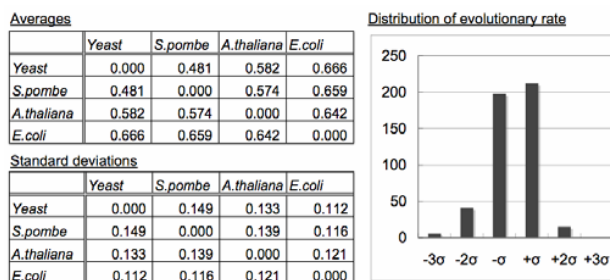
Averages

| | Yeast | S.pombe | A.thaliana | E.coli |
|---|---|---|---|---|
| Yeast | 0.000 | 0.481 | 0.582 | 0.666 |
| S.pombe | 0.481 | 0.000 | 0.574 | 0.659 |
| A.thaliana | 0.582 | 0.574 | 0.000 | 0.642 |
| E.coli | 0.666 | 0.659 | 0.642 | 0.000 |

Standard deviations

| | Yeast | S.pombe | A.thaliana | E.coli |
|---|---|---|---|---|
| Yeast | 0.000 | 0.149 | 0.133 | 0.112 |
| S.pombe | 0.149 | 0.000 | 0.139 | 0.116 |
| A.thaliana | 0.133 | 0.139 | 0.000 | 0.121 |
| E.coli | 0.112 | 0.116 | 0.121 | 0.000 |

Distribution of evolutionary rate

250
200
150
100
50
0

$-3\sigma$ $-2\sigma$ $-\sigma$ $+\sigma$ $+2\sigma$ $+3\sigma$